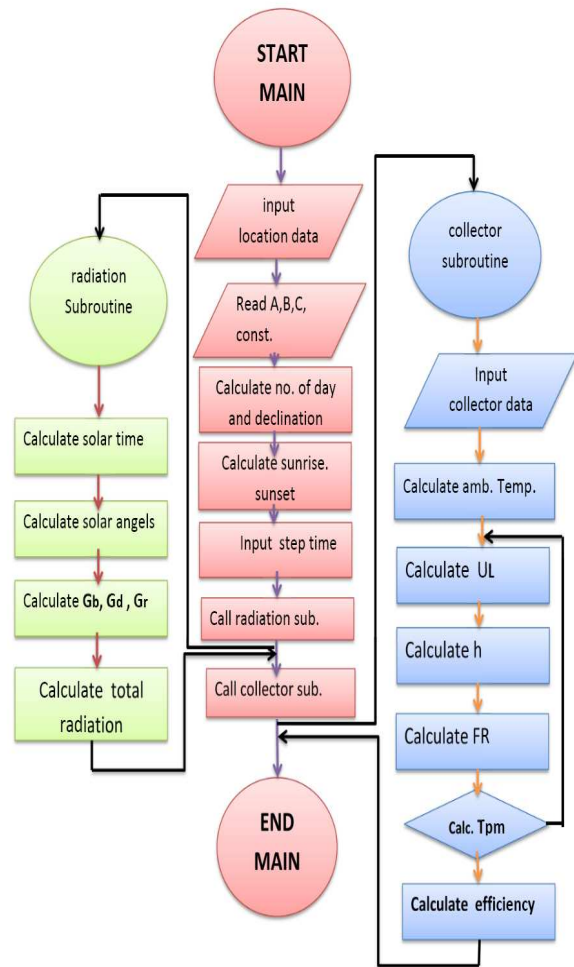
START MAIN

input location data

Read A,B,C, const.

Calculate no. of day and declination

Calculate sunrise. sunset

Input step time

Call radiation sub.

Call collector sub.

END MAIN

radiation Subroutine

Calculate solar time

Calculate solar angels

Calculate Gb, Gd , Gr

Calculate total radiation

collector subroutine

Input collector data

Calculate amb. Temp.

Calculate UL

Calculate h

Calculate FR

Calc. Tpm

Calculate efficiency